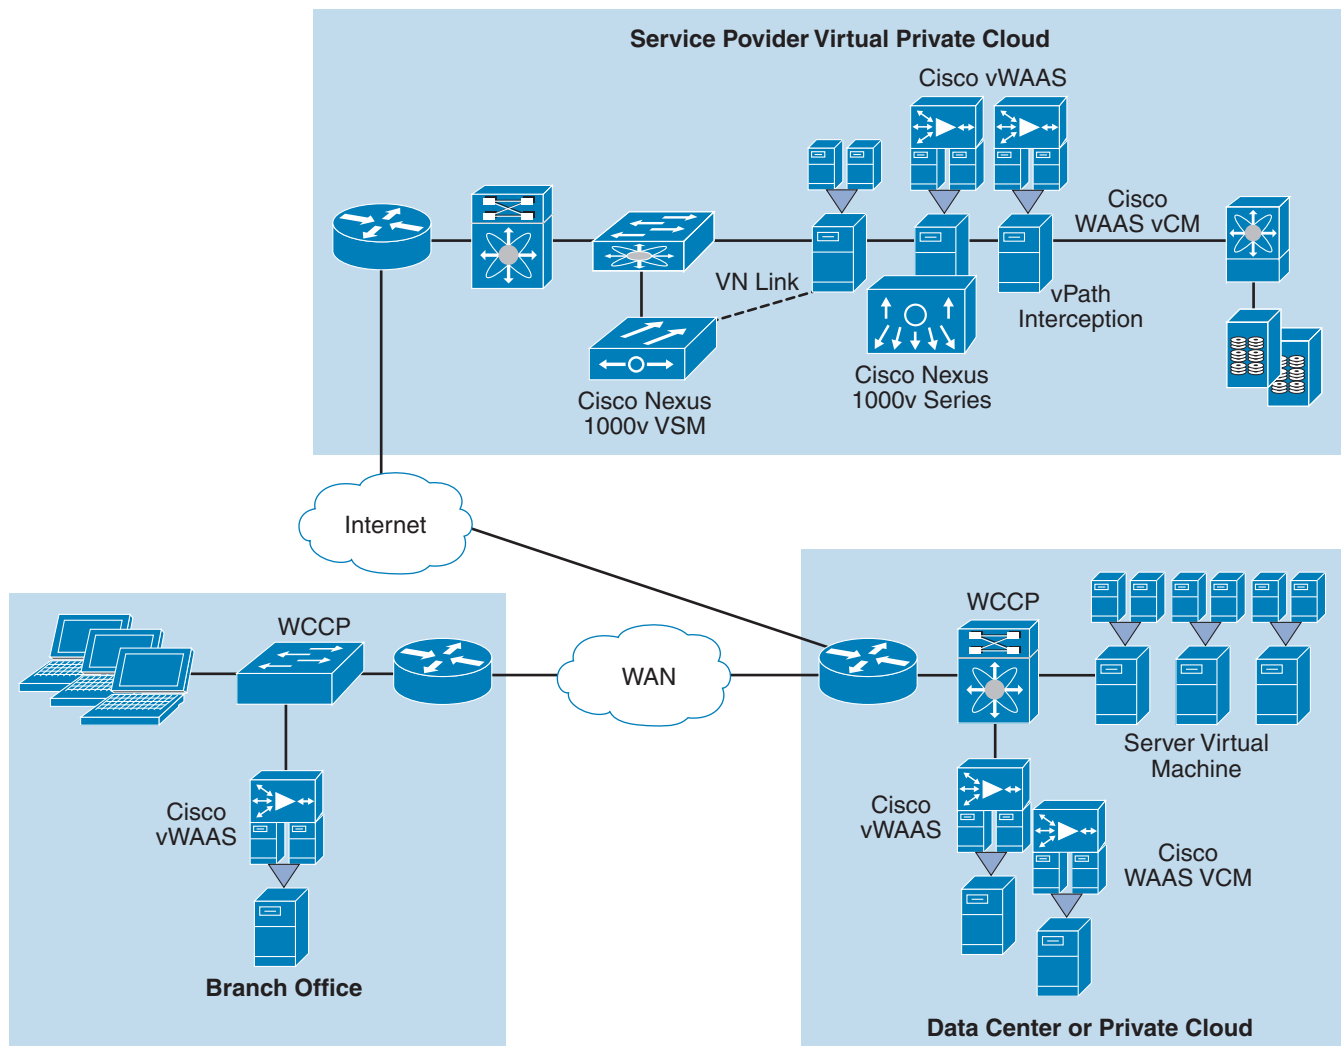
Service Povider Virtual Private Cloud

Cisco vWAAS

Cisco WAAS vCM

VN Link

vPath Interception

Cisco Nexus 1000v VSM

Cisco Nexus 1000v Series

Internet

WCCP

WAN

WCCP

Server Virtual Machine

Cisco vWAAS

Cisco vWAAS

Cisco WAAS VCM

Branch Office

Data Center or Private Cloud